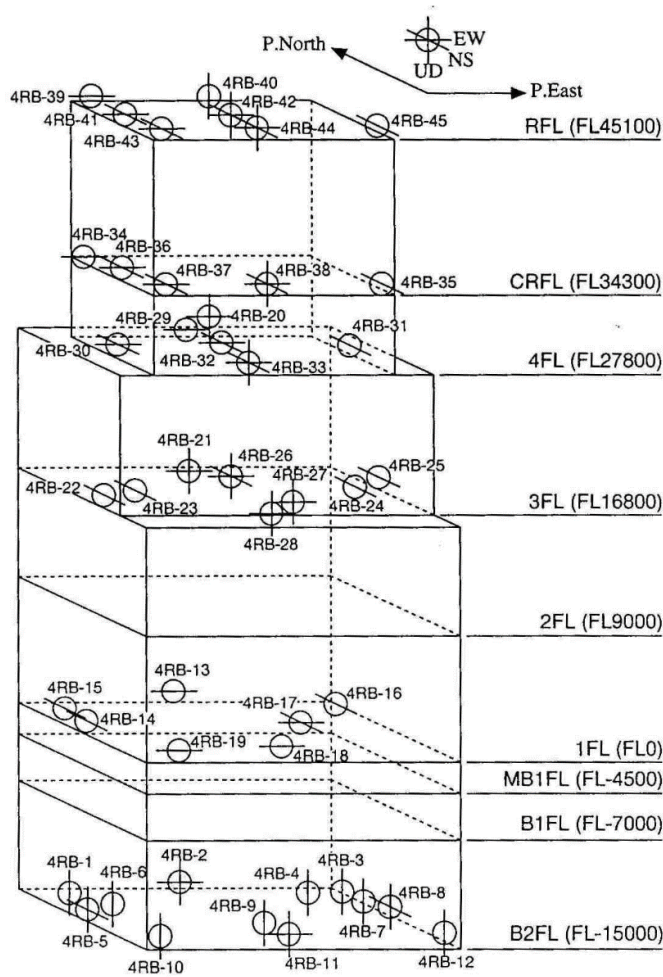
EW
NS
UD
P.North
P.East

4RB-39
4RB-40
4RB-42
4RB-41
4RB-43
4RB-44
4RB-45
RFL (FL45100)

4RB-34
4RB-36
4RB-37
4RB-38
4RB-35
CRFL (FL34300)

4RB-29
4RB-20
4RB-31
4RB-30
4RB-32
4RB-33
4FL (FL27800)

4RB-21
4RB-26
4RB-27
4RB-25
4RB-22
4RB-23
4RB-24
4RB-28
3FL (FL16800)

2FL (FL9000)

4RB-13
4RB-15
4RB-17
4RB-16
4RB-14
4RB-19
4RB-18
1FL (FL0)

MB1FL (FL-4500)

B1FL (FL-7000)

4RB-1
4RB-6
4RB-2
4RB-4
4RB-3
4RB-8
4RB-9
4RB-7
4RB-5
4RB-10
4RB-11
4RB-12
B2FL (FL-15000)